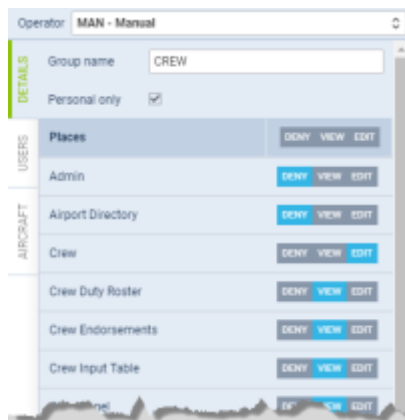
Operator MAN - Manual

DETAILS
USERS
AIRCRAFT

Group name CREW

Personal only

| Places | DENY VIEW EDIT |
|---|---|
| Admin | DENY VIEW EDIT |
| Airport Directory | DENY VIEW EDIT |
| Crew | DENY VIEW EDIT |
| Crew Duty Roster | DENY VIEW EDIT |
| Crew Endorsements | DENY VIEW EDIT |
| Crew Input Table | DENY VIEW EDIT |
| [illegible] | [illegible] VIEW EDIT |